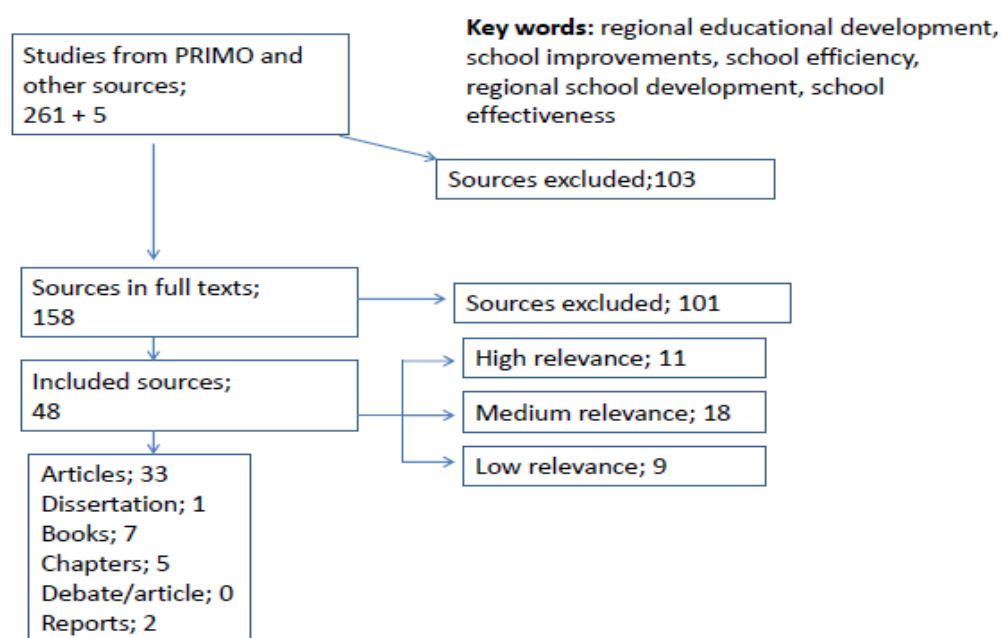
Studies from PRIMO and other sources; 261 + 5

**Key words:** regional educational development, school improvements, school efficiency, regional school development, school effectiveness

Sources excluded;103

Sources in full texts; 158

Sources excluded; 101

Included sources; 48

High relevance; 11

Medium relevance; 18

Low relevance; 9

Articles; 33
Dissertation; 1
Books; 7
Chapters; 5
Debate/article; 0
Reports; 2